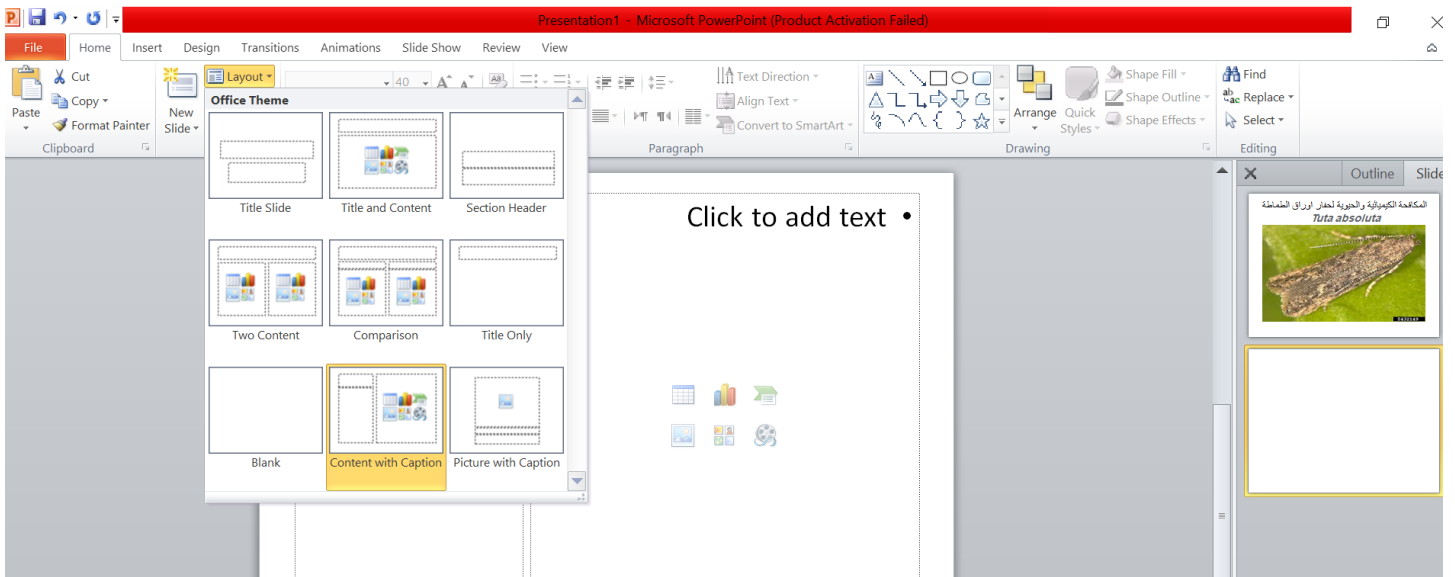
Presentation1 - Microsoft PowerPoint (Product Activation Failed)

File Home Insert Design Transitions Animations Slide Show Review View

Paste
Cut
Copy
Format Painter
Clipboard

New Slide
Layout

40

Text Direction
Align Text
Convert to SmartArt
Paragraph

Arrange
Quick Styles
Shape Fill
Shape Outline
Shape Effects
Drawing

Find
Replace
Select
Editing

Office Theme

Title Slide
Title and Content
Section Header
Two Content
Comparison
Title Only
Blank
Content with Caption
Picture with Caption

Click to add text •

Outline Slide

المكافحة الكيميائية والحيوية لحفار اوراق الطماطة
Tuta absoluta